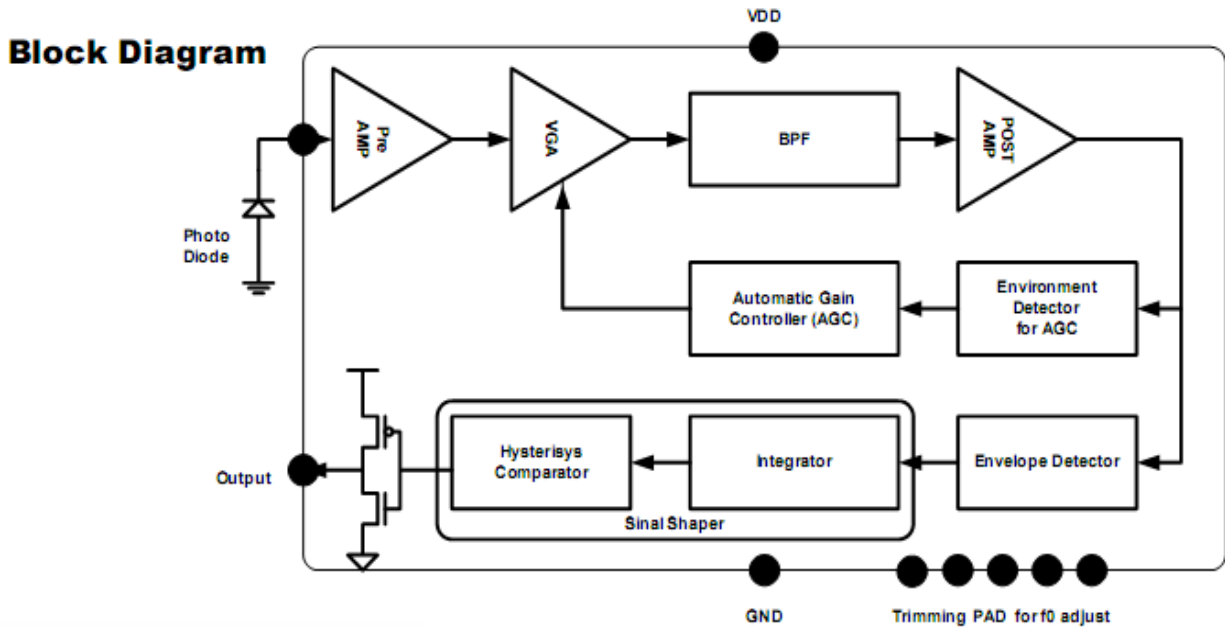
Block Diagram

VDD

Pre AMP

VGA

BPF

POST AMP

Photo Diode

Automatic Gain Controller (AGC)

Environment Detector for AGC

Output

Hysterisys Comparator

Integrator

Envelope Detector

Sinal Shaper

GND

Trimming PAD for f0 adjust